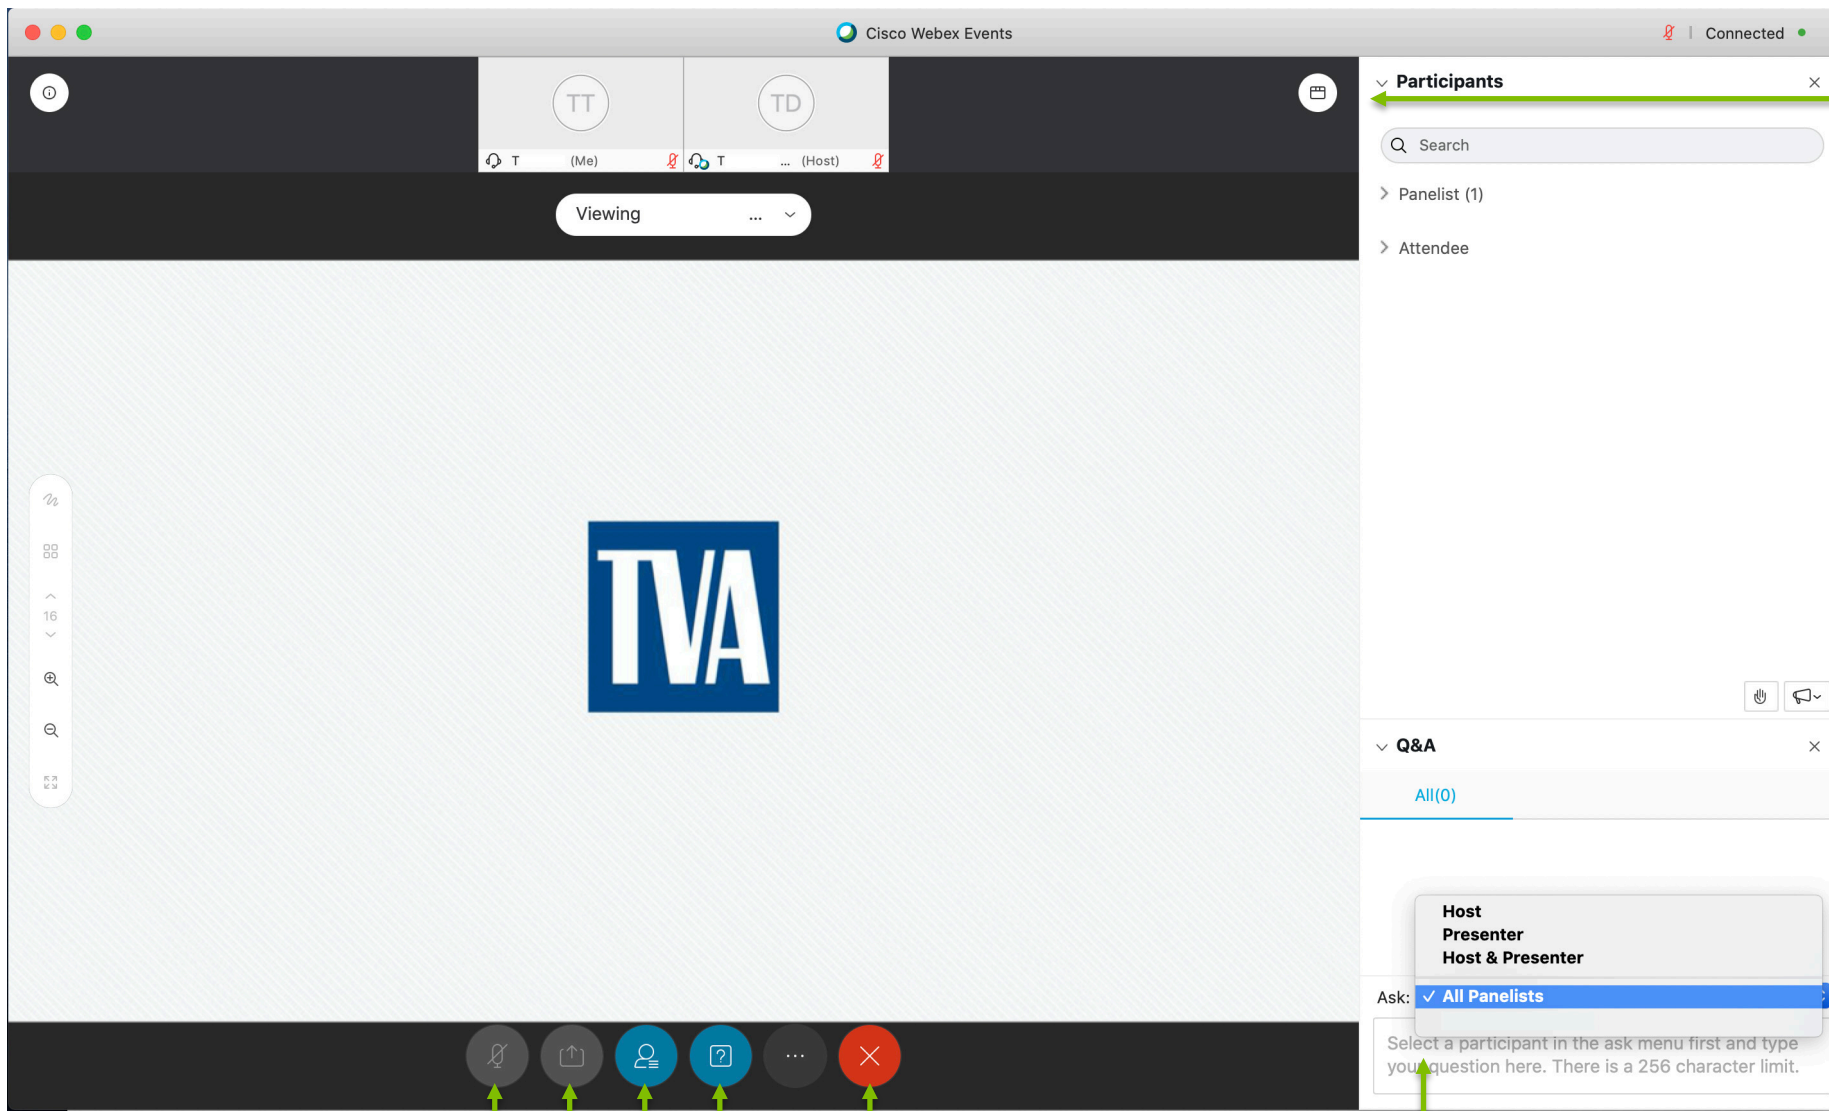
Cisco Webex Events

Connected

TT

TD

T (Me)

T ... (Host)

Viewing ...

TVA

16

Participants

Search

Panelist (1)

Attendee

Q&A

All(0)

Host
Presenter
Host & Presenter

Ask: ✓ All Panelists

Select a participant in the ask menu first and type your question here. There is a 256 character limit.

...